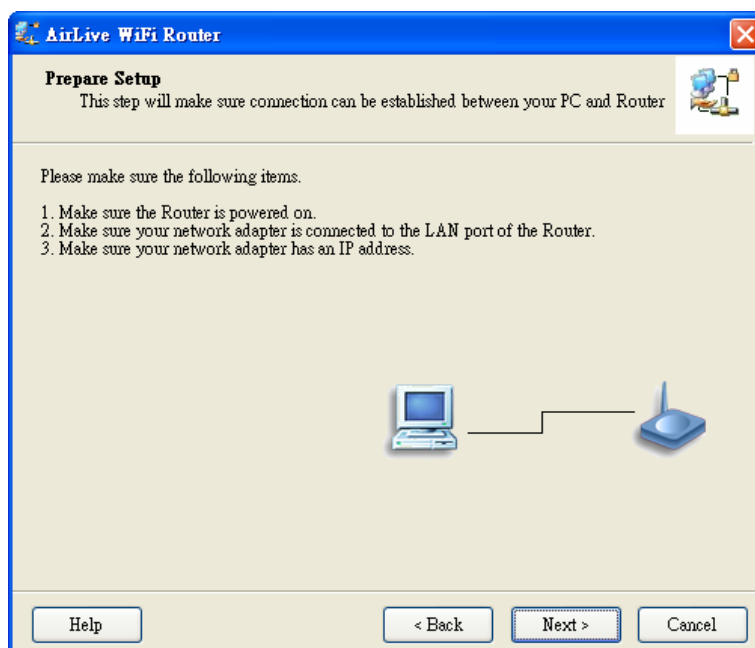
AirLive WiFi Router

Prepare Setup
This step will make sure connection can be established between your PC and Router

Please make sure the following items.

1. Make sure the Router is powered on.
2. Make sure your network adapter is connected to the LAN port of the Router.
3. Make sure your network adapter has an IP address.

Help
< Back
Next >
Cancel